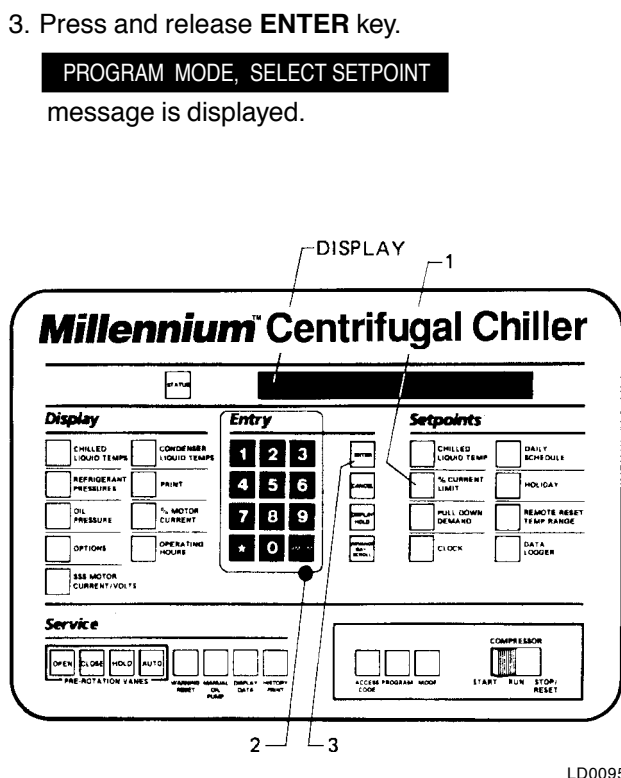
3. Press and release **ENTER** key.

PROGRAM MODE, SELECT SETPOINT

message is displayed.

DISPLAY

1

Millennium™ Centrifugal Chiller

STATUS

Display

CHILLED LIQUID TEMPS

CONDENSER LIQUID TEMPS

REFRIGERANT PRESSURES

PRINT

OIL PRESSURE

% MOTOR CURRENT

OPTIONS

OPERATING HOURS

SSS MOTOR CURRENT/VOLTS

Entry

1 2 3

4 5 6

7 8 9

• 0 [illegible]

ENTER

CANCEL

DISPLAY HOLD

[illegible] SCROLL

Setpoints

CHILLED LIQUID TEMP

DAILY SCHEDULE

% CURRENT LIMIT

HOLIDAY

PULL DOWN DEMAND

REMOTE RESET TEMP RANGE

CLOCK

DATA LOGGER

Service

OPEN CLOSE HOLD AUTO

PRE-ROTATION VANES

WARNING RESET

MANUAL OIL PUMP

DISPLAY DATA

HISTORY PRINT

ACCESS CODE

PROGRAM

MODE

COMPRESSOR

START RUN STOP/ RESET

2

3

LD0095